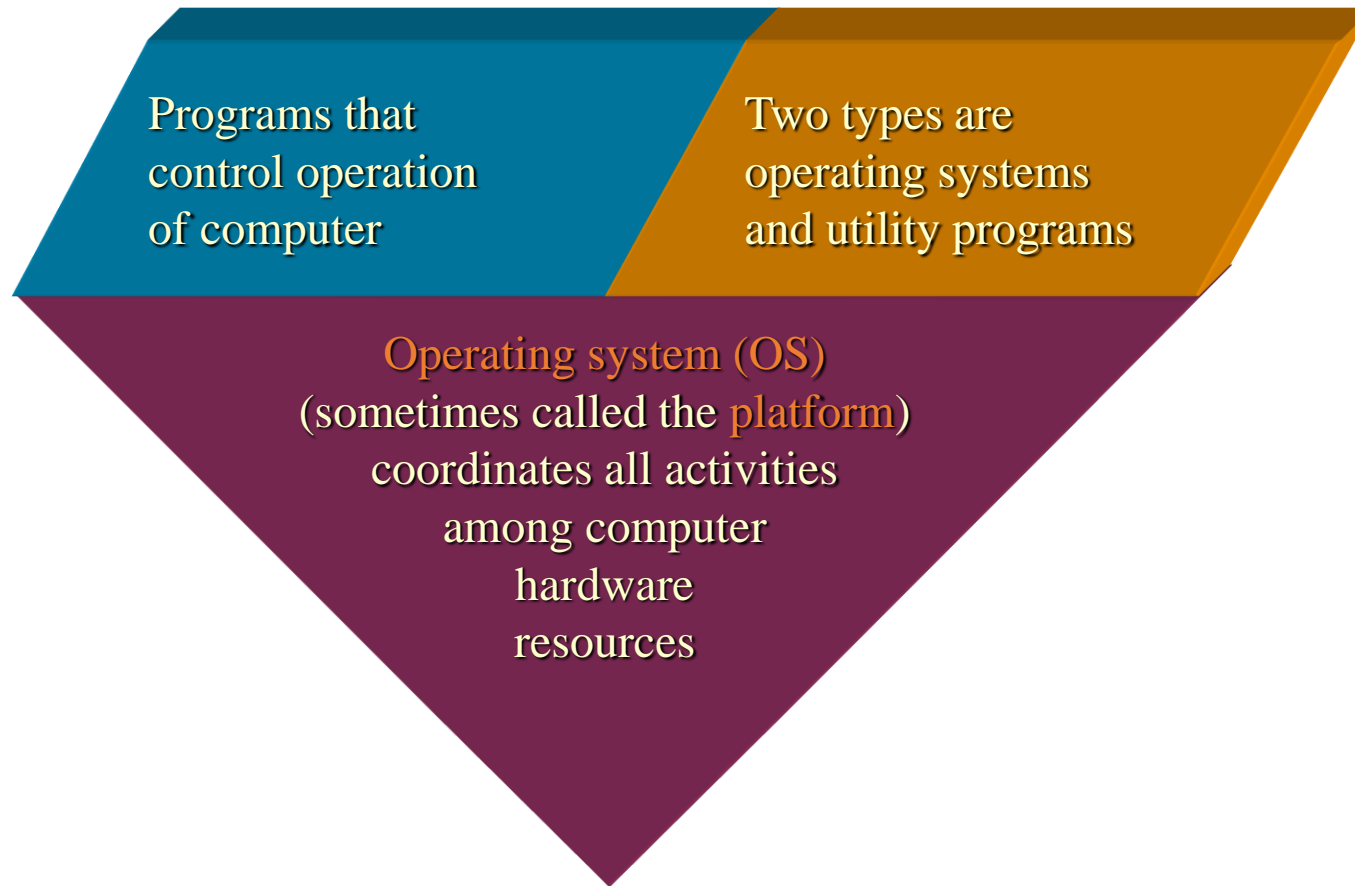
Programs that control operation of computer

Two types are operating systems and utility programs

Operating system (OS) (sometimes called the platform) coordinates all activities among computer hardware resources